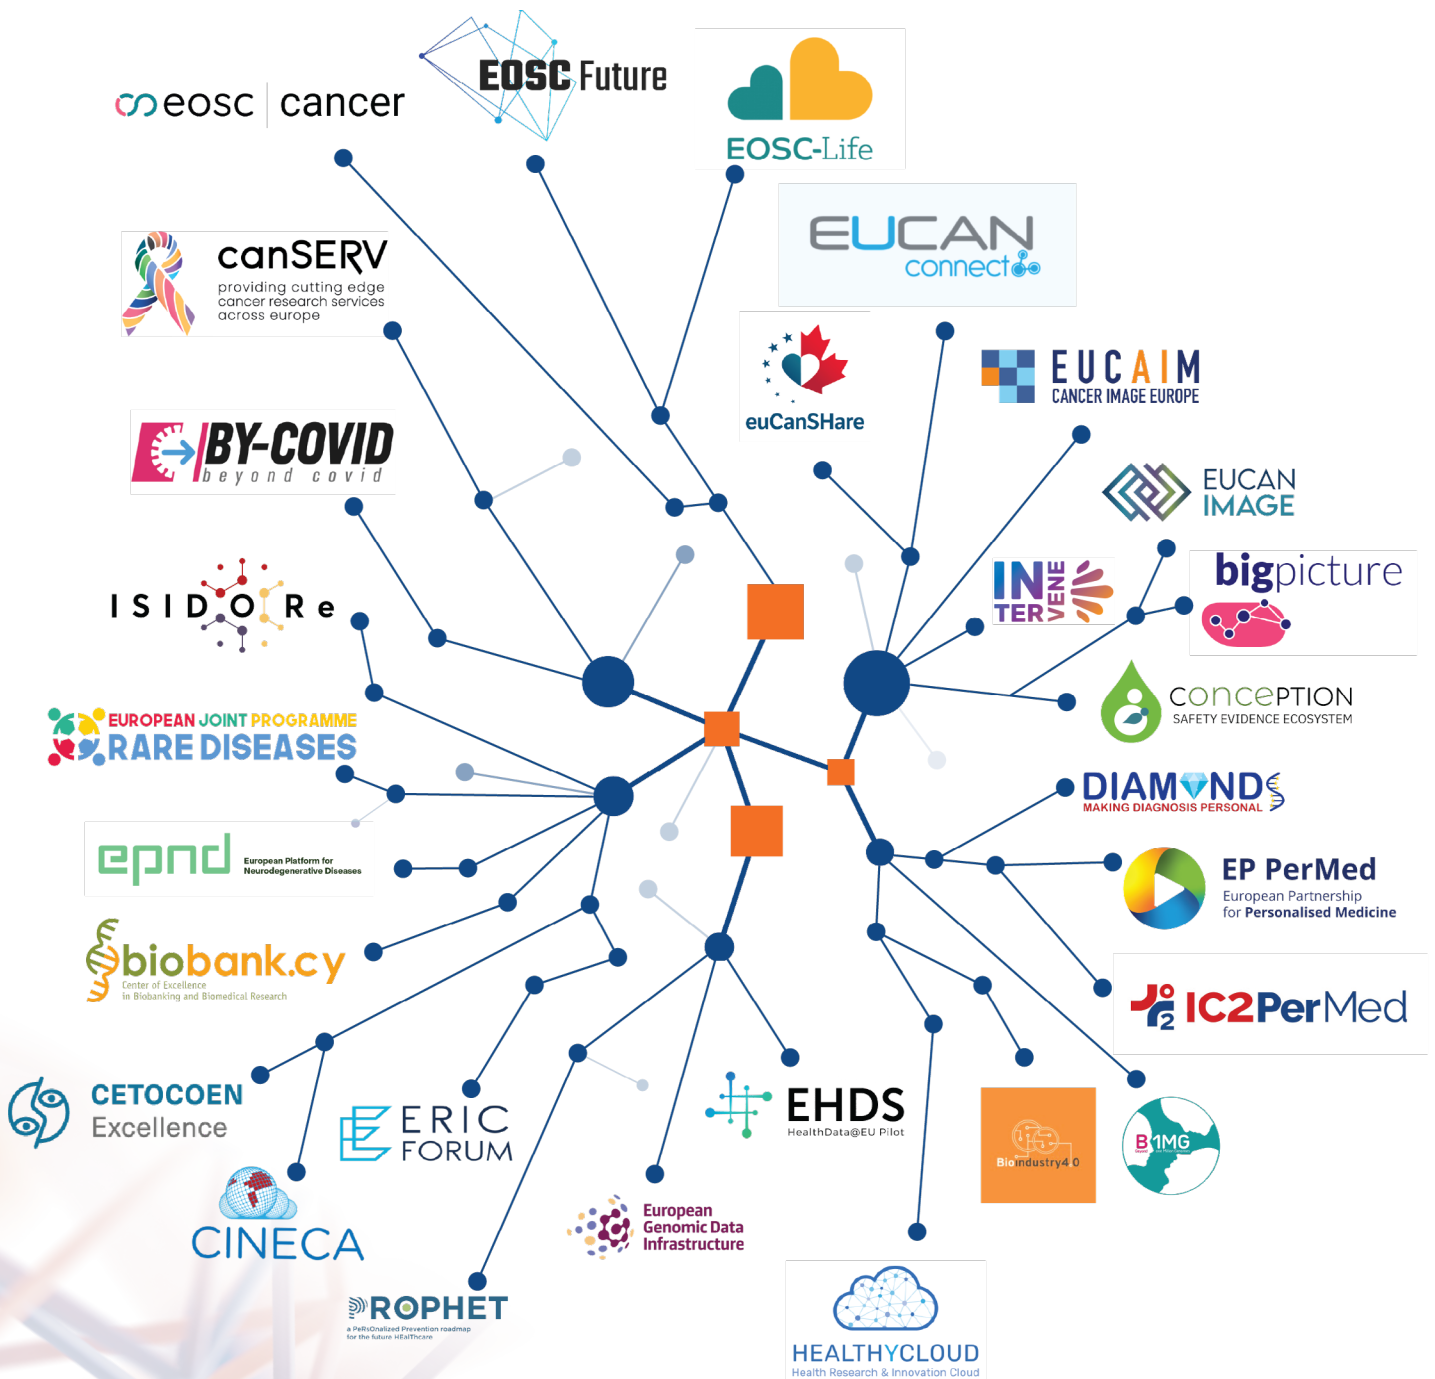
eosc | cancer

EOSC Future

EOSC-Life

EUCAN connect

canSERV
providing cutting edge cancer research services across europe

euCanSHare

EUCAIM
CANCER IMAGE EUROPE

BY-COVID
beyond covid

EUCAN IMAGE

ISIDORe

INTERVENE

bigpicture

conception
SAFETY EVIDENCE ECOSYSTEM

EUROPEAN JOINT PROGRAMME
RARE DISEASES

DIAMONDS
MAKING DIAGNOSIS PERSONAL

epnd
European Platform for Neurodegenerative Diseases

EP PerMed
European Partnership for Personalised Medicine

biobank.cy
Center of Excellence in Biobanking and Biomedical Research

IC2PerMed

CETOCOEN Excellence

ERIC FORUM

EHDS
HealthData@EU Pilot

BioIndustry4.0

B1MG

CINECA

European Genomic Data Infrastructure

PROPHET
a PeRsOnalized Prevention roadmap for the future HEalThcare

HEALTHYCLOUD
Health Research & Innovation Cloud